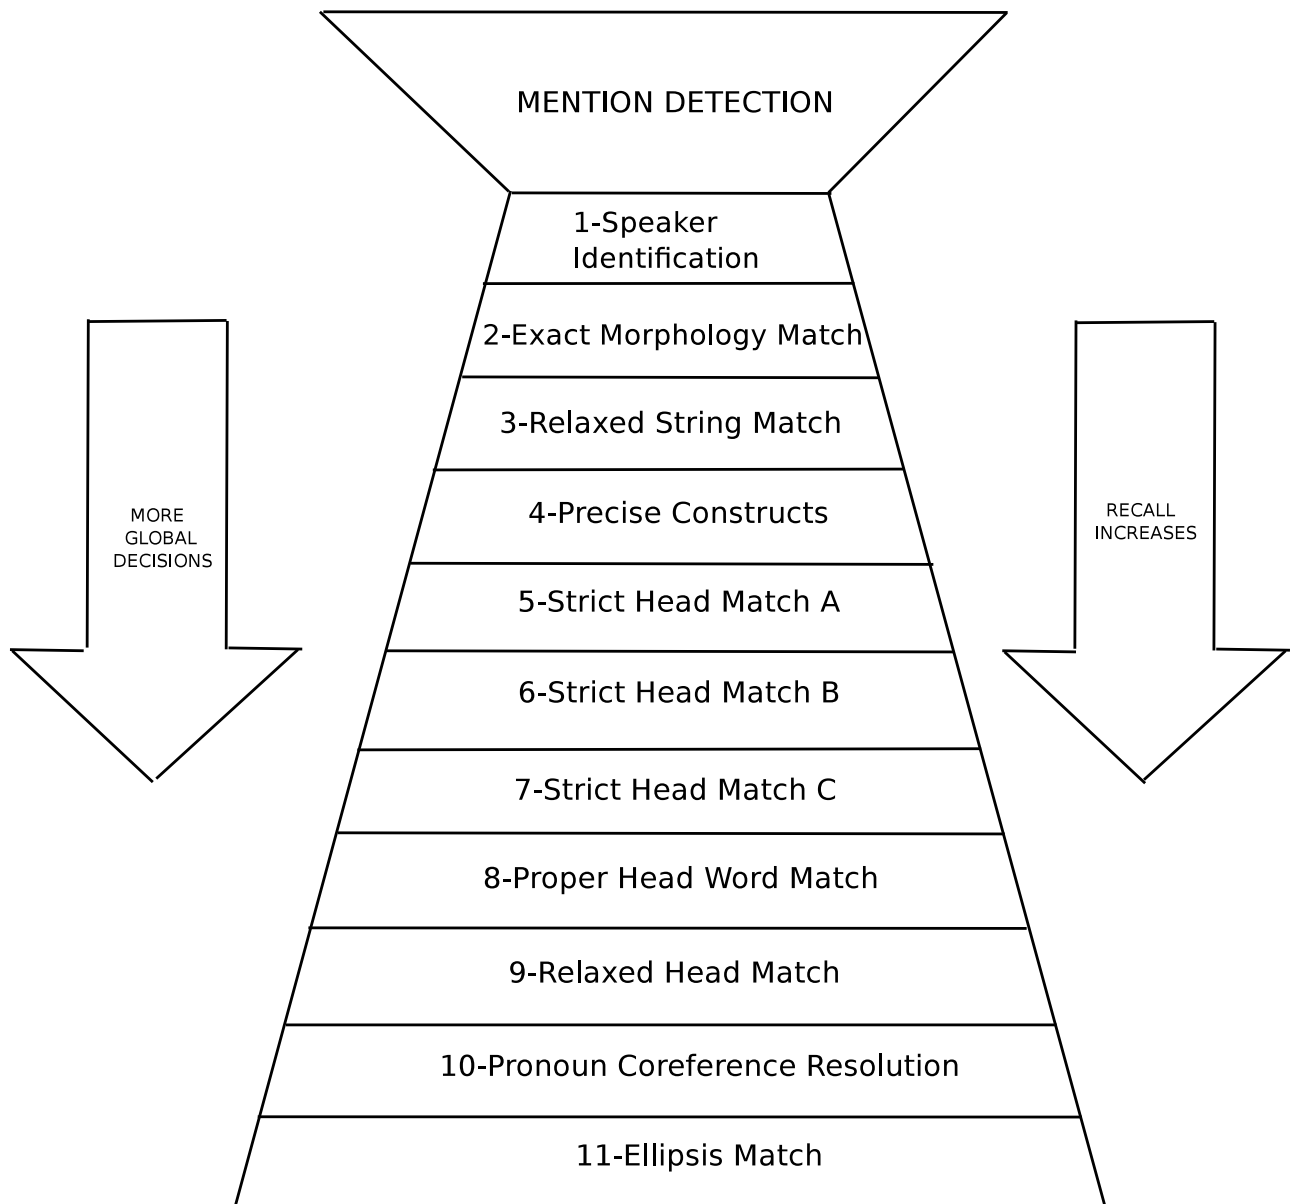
MENTION DETECTION

1-Speaker Identification

2-Exact Morphology Match

3-Relaxed String Match

4-Precise Constructs

5-Strict Head Match A

6-Strict Head Match B

7-Strict Head Match C

8-Proper Head Word Match

9-Relaxed Head Match

10-Pronoun Coreference Resolution

11-Ellipsis Match

MORE GLOBAL DECISIONS

RECALL INCREASES